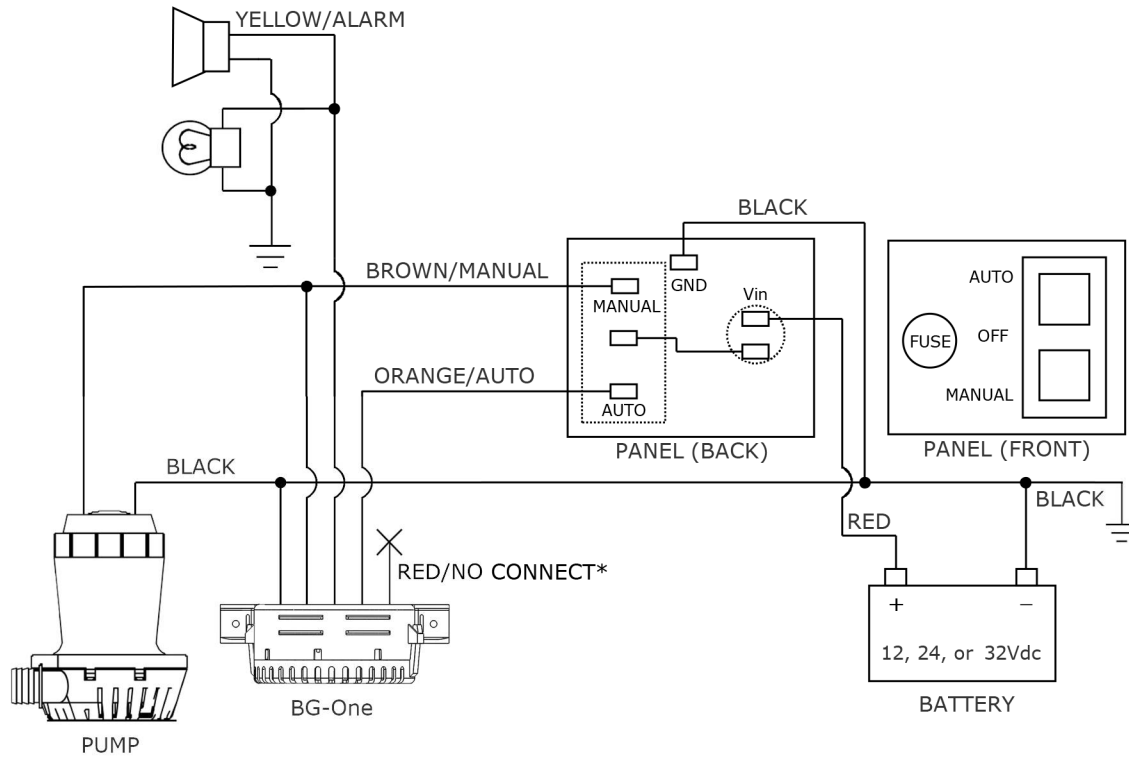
YELLOW/ALARM

BLACK

BROWN/MANUAL

GND

MANUAL

Vin

ORANGE/AUTO

AUTO

PANEL (BACK)

AUTO

FUSE

OFF

MANUAL

PANEL (FRONT)

BLACK

BLACK

RED

RED/NO CONNECT*

+

−

12, 24, or 32Vdc

BATTERY

BG-One

PUMP